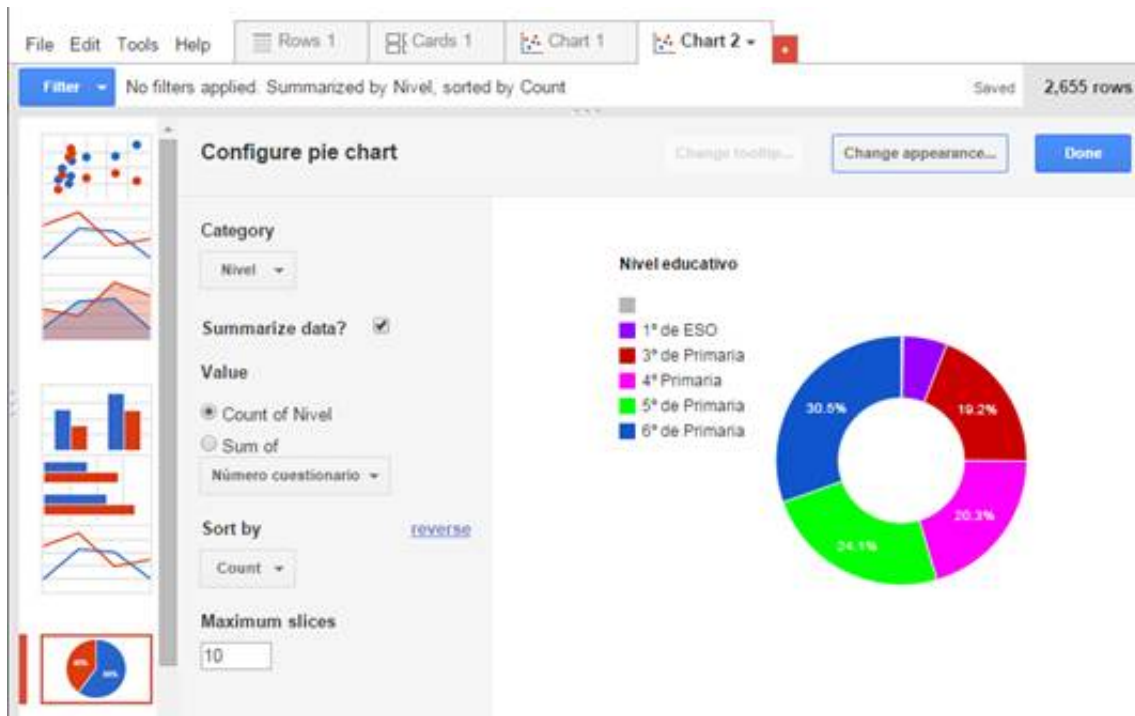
File Edit Tools Help Rows 1 Cards 1 Chart 1 Chart 2 ▾

Filter ▾ No filters applied. Summarized by Nivel, sorted by Count Saved 2,655 rows

Configure pie chart

Change tooltip... Change appearance... Done

Category

Nivel ▾

Summarize data?

Value

Count of Nivel

Sum of

Número cuestionario ▾

Sort by reverse

Count ▾

Maximum slices

10

Nivel educativo

1° de ESO
3° de Primaria
4° Primaria
5° de Primaria
6° de Primaria

30.5%
19.2%
20.3%
24.1%